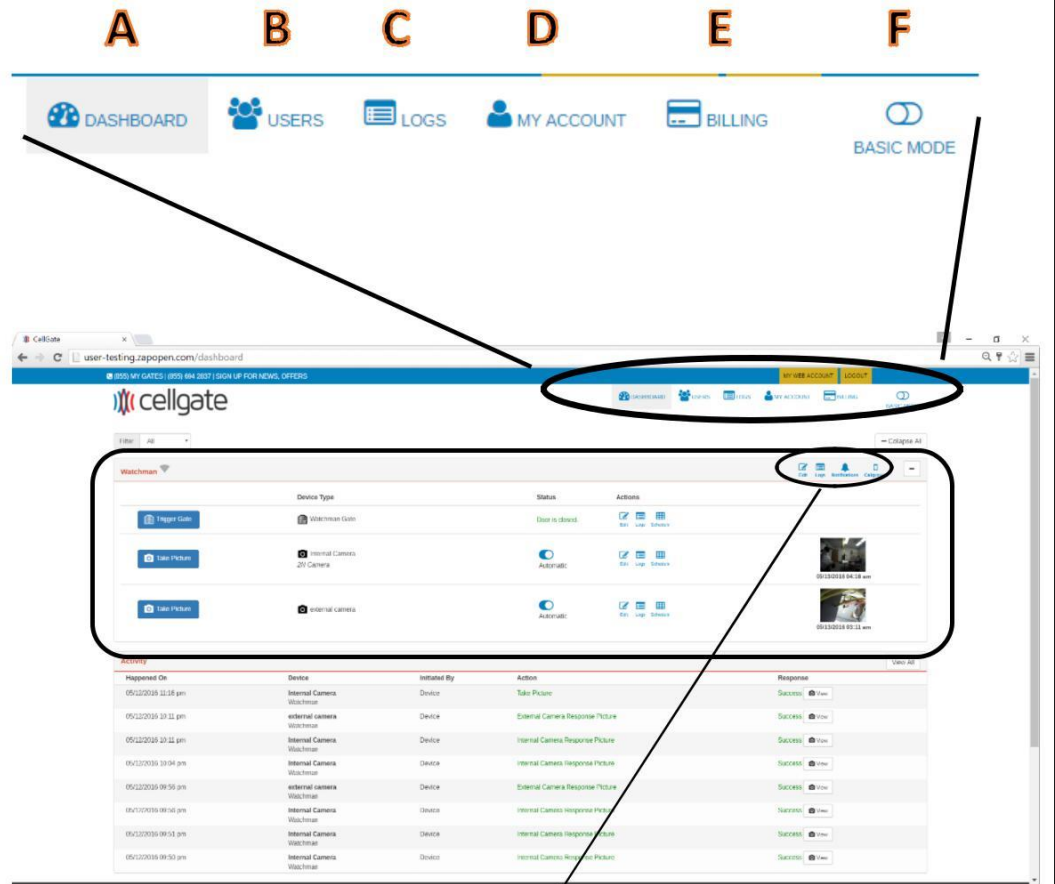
A B C D E F

DASHBOARD USERS LOGS MY ACCOUNT BILLING BASIC MODE

CellGate ×

user-testing.zapopen.com/dashboard

(855) MY GATES | (855) 694 2837 | SIGN UP FOR NEWS, OFFERS

MY WEB ACCOUNT LOGOUT

cellgate

DASHBOARD USERS LOGS MY ACCOUNT BILLING

Filter All

− Collapse All

Watchman

Edit Logs Notifications Camera

| | Device Type | Status | Actions | |
|---|---|---|---|---|
| Trigger Gate | Watchman Gate | Door is closed | Edit Logs Schedule | |
| Take Picture | Internal Camera 2N Camera | Automatic | Edit Logs Schedule | 05/13/2016 04:18 am |
| Take Picture | external camera | Automatic | Edit Logs Schedule | 05/13/2016 03:11 am |

Activity

View All

| Happened On | Device | Initiated By | Action | Response |
|---|---|---|---|---|
| 05/12/2016 11:18 pm | Internal Camera Watchman | Device | Take Picture | Success View |
| 05/12/2016 10:11 pm | external camera Watchman | Device | External Camera Response Picture | Success View |
| 05/12/2016 10:11 pm | Internal Camera Watchman | Device | Internal Camera Response Picture | Success View |
| 05/12/2016 10:04 pm | Internal Camera Watchman | Device | Internal Camera Response Picture | Success View |
| 05/12/2016 09:56 pm | external camera Watchman | Device | External Camera Response Picture | Success View |
| 05/12/2016 09:56 pm | Internal Camera Watchman | Device | Internal Camera Response Picture | Success View |
| 05/12/2016 09:51 pm | Internal Camera Watchman | Device | Internal Camera Response Picture | Success View |
| 05/12/2016 09:50 pm | Internal Camera Watchman | Device | Internal Camera Response Picture | Success View |